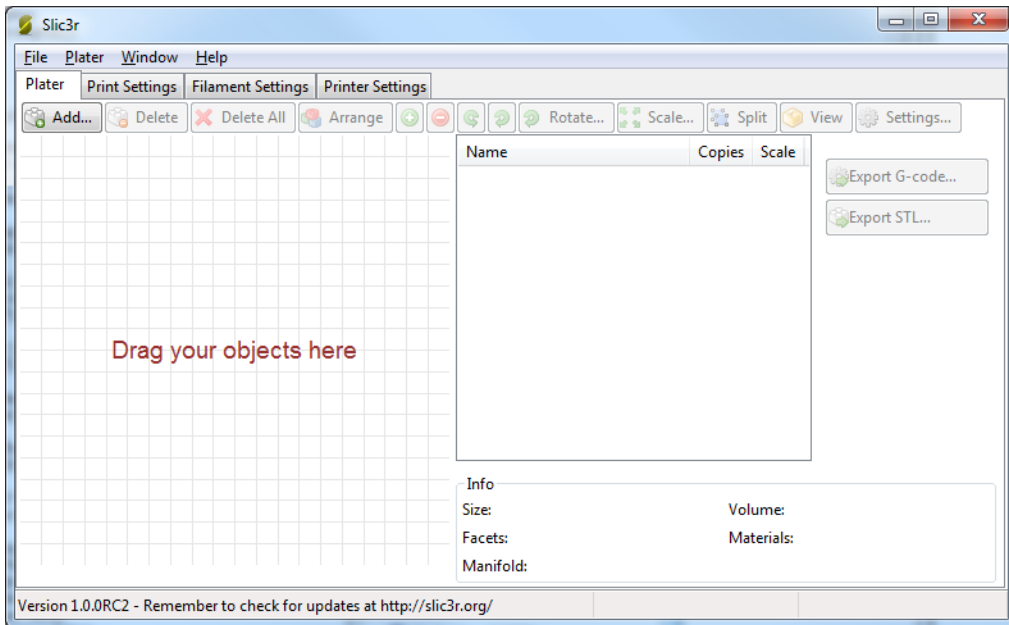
Slic3r

File Plater Window Help

Plater | Print Settings | Filament Settings | Printer Settings

Add... Delete Delete All Arrange Rotate... Scale... Split View Settings...

Drag your objects here

| Name | Copies | Scale |
|---|---|---|

Export G-code...
Export STL...

Info
Size: Volume:
Facets: Materials:
Manifold:

Version 1.0.0RC2 - Remember to check for updates at http://slic3r.org/